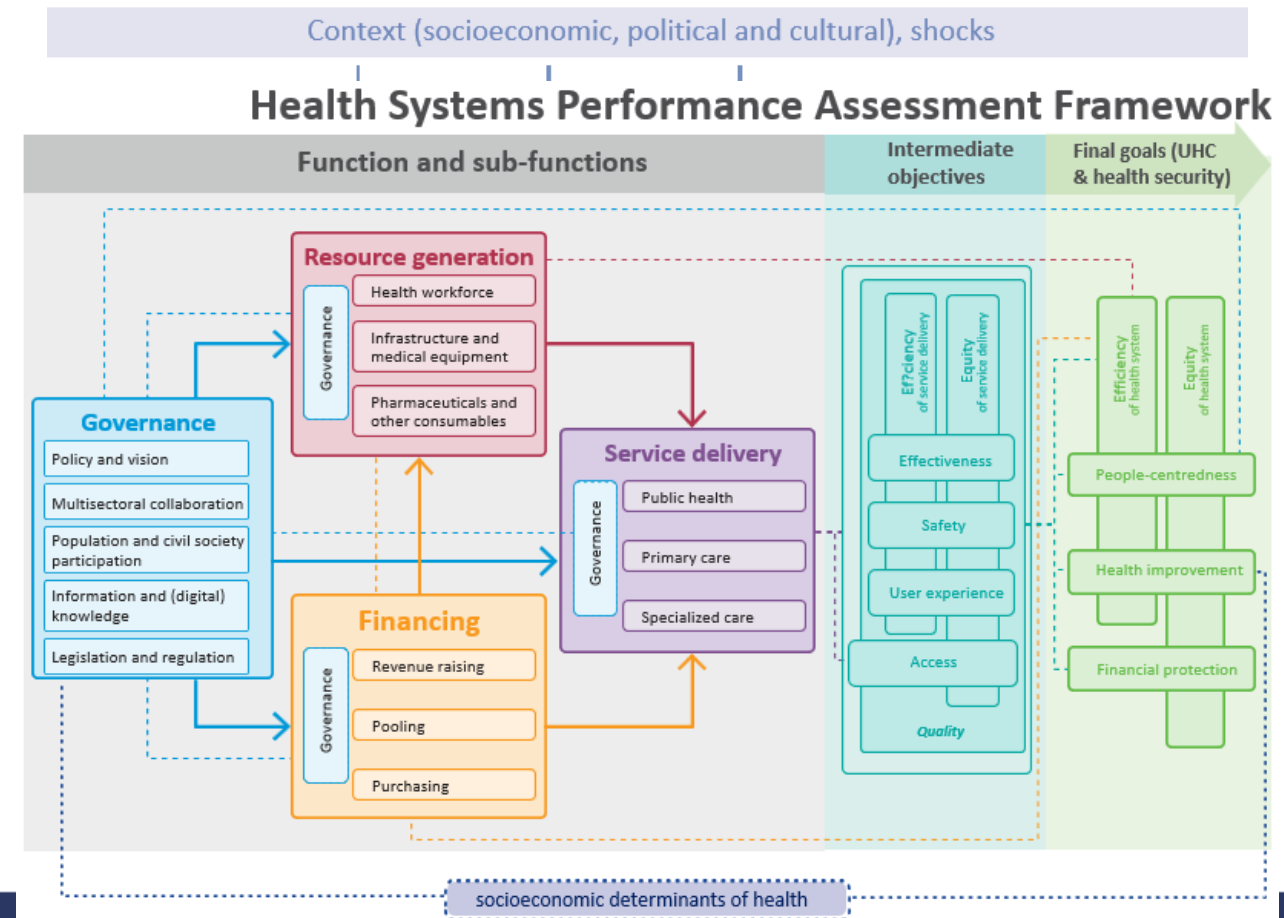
Context (socioeconomic, political and cultural), shocks

Health Systems Performance Assessment Framework

Function and sub-functions

Intermediate objectives

Final goals (UHC & health security)

Resource generation

Governance

Health workforce

Infrastructure and medical equipment

Pharmaceuticals and other consumables

Governance

Policy and vision

Multisectoral collaboration

Population and civil society participation

Information and (digital) knowledge

Legislation and regulation

Service delivery

Governance

Public health

Primary care

Specialized care

Financing

Governance

Revenue raising

Pooling

Purchasing

Ef?ciency of service delivery

Equity of service delivery

Effectiveness

Safety

User experience

Access

Quality

Efficiency of health system

Equity of health system

People-centredness

Health improvement

Financial protection

socioeconomic determinants of health